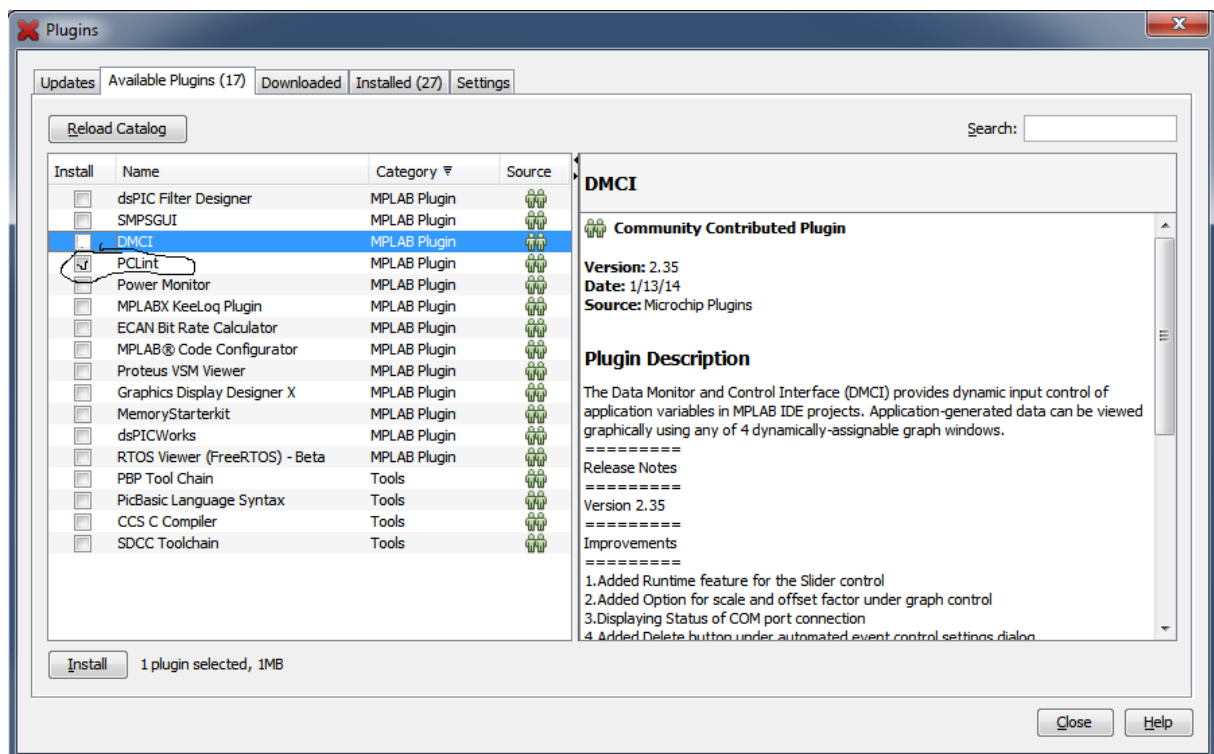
Plugins

Updates | Available Plugins (17) | Downloaded | Installed (27) | Settings

Reload Catalog

Search:

| Install | Name | Category | Source |
|---|---|---|---|
| | dsPIC Filter Designer | MPLAB Plugin | |
| | SMPSGUI | MPLAB Plugin | |
| | DMCI | MPLAB Plugin | |
| ✓ | PCLint | MPLAB Plugin | |
| | Power Monitor | MPLAB Plugin | |
| | MPLABX KeeLoq Plugin | MPLAB Plugin | |
| | ECAN Bit Rate Calculator | MPLAB Plugin | |
| | MPLAB® Code Configurator | MPLAB Plugin | |
| | Proteus VSM Viewer | MPLAB Plugin | |
| | Graphics Display Designer X | MPLAB Plugin | |
| | MemoryStarterkit | MPLAB Plugin | |
| | dsPICWorks | MPLAB Plugin | |
| | RTOS Viewer (FreeRTOS) - Beta | MPLAB Plugin | |
| | PBP Tool Chain | Tools | |
| | PicBasic Language Syntax | Tools | |
| | CCS C Compiler | Tools | |
| | SDCC Toolchain | Tools | |

DMCI

Community Contributed Plugin

Version: 2.35
Date: 1/13/14
Source: Microchip Plugins

Plugin Description

The Data Monitor and Control Interface (DMCI) provides dynamic input control of application variables in MPLAB IDE projects. Application-generated data can be viewed graphically using any of 4 dynamically-assignable graph windows.
=========
Release Notes
=========
Version 2.35
=========
Improvements
=========
1.Added Runtime feature for the Slider control
2.Added Option for scale and offset factor under graph control
3.Displaying Status of COM port connection
4.Added Delete button under automated event control settings dialog

Install   1 plugin selected, 1MB

Close   Help